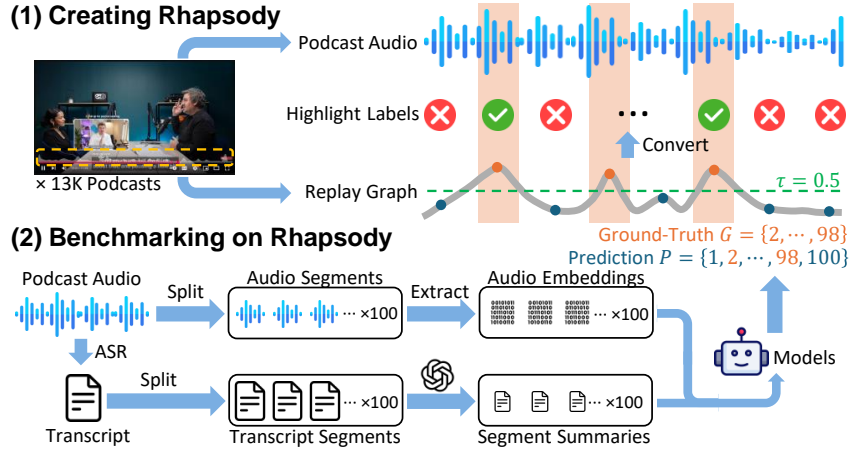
(1) Creating Rhapsody

Podcast Audio

Highlight Labels

Convert

× 13K Podcasts

Replay Graph

$\tau = 0.5$

(2) Benchmarking on Rhapsody

Ground-Truth $G = \{2, \cdots, 98\}$

Prediction $P = \{1, 2, \cdots, 98, 100\}$

Podcast Audio

Split

Audio Segments

··· ×100

Extract

Audio Embeddings

··· ×100

ASR

Models

Split

Transcript

Transcript Segments

··· ×100

Segment Summaries

··· ×100